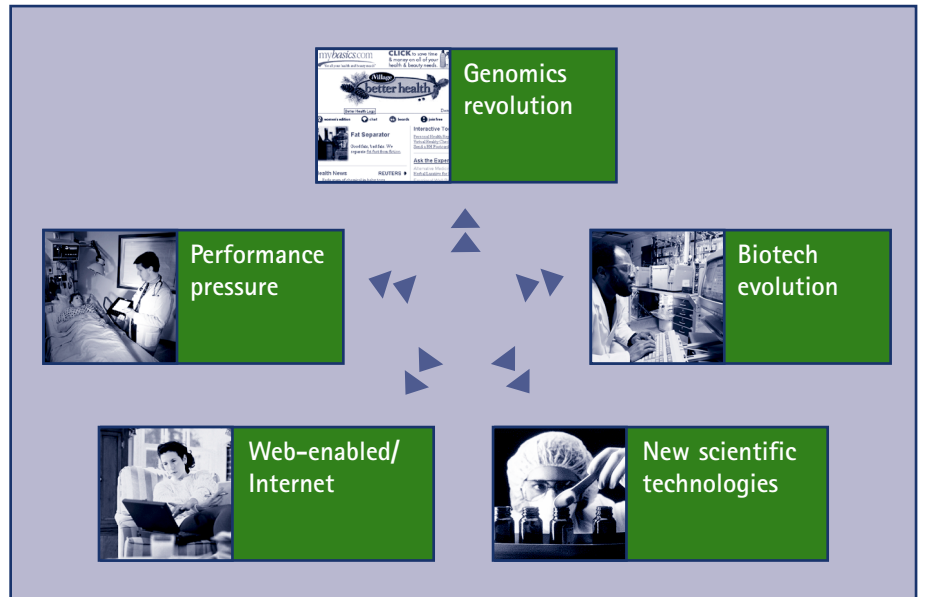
mybasics.com

CLICK to save time & money on all of your health & beauty needs.

iVillage better health

Fat Separator

Interactive Tools

Ask the Experts

Health News

REUTERS

Genomics revolution

Performance pressure

Biotech evolution

Web-enabled/ Internet

New scientific technologies